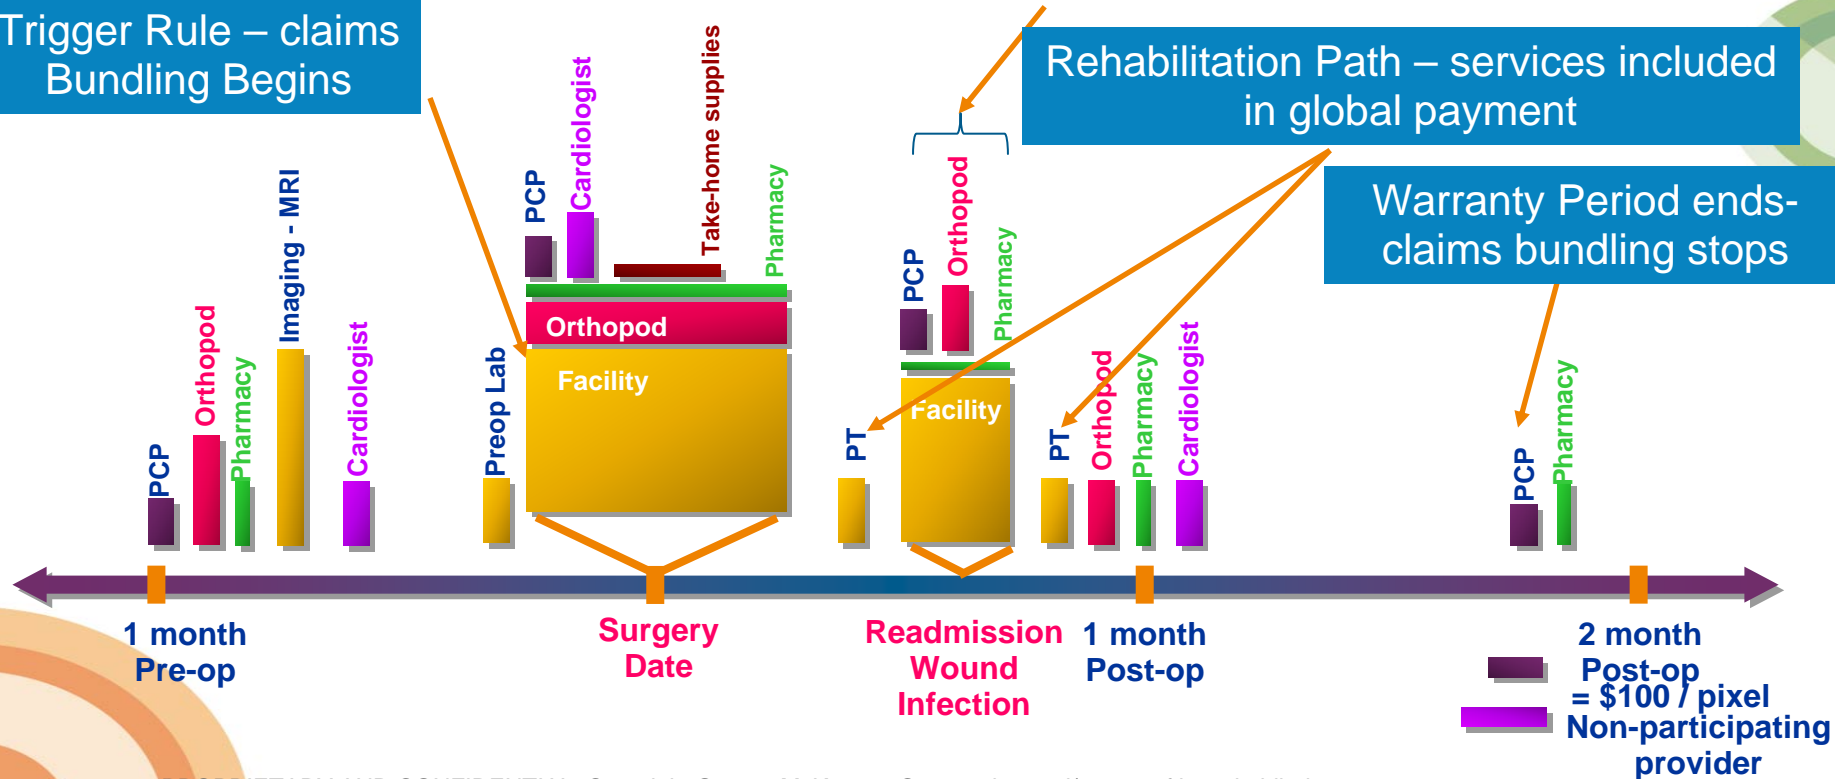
Trigger Rule – claims Bundling Begins

Rehabilitation Path – services included in global payment

Warranty Period ends- claims bundling stops

PCP

Orthopod

Pharmacy

Imaging - MRI

Cardiologist

Preop Lab

PCP

Cardiologist

Take-home supplies

Pharmacy

Orthopod

Facility

PT

PCP

Orthopod

Pharmacy

Facility

PT

Orthopod

Pharmacy

Cardiologist

PCP

Pharmacy

1 month Pre-op

Surgery Date

Readmission Wound Infection

1 month Post-op

2 month Post-op

= $100 / pixel

Non-participating provider

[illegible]